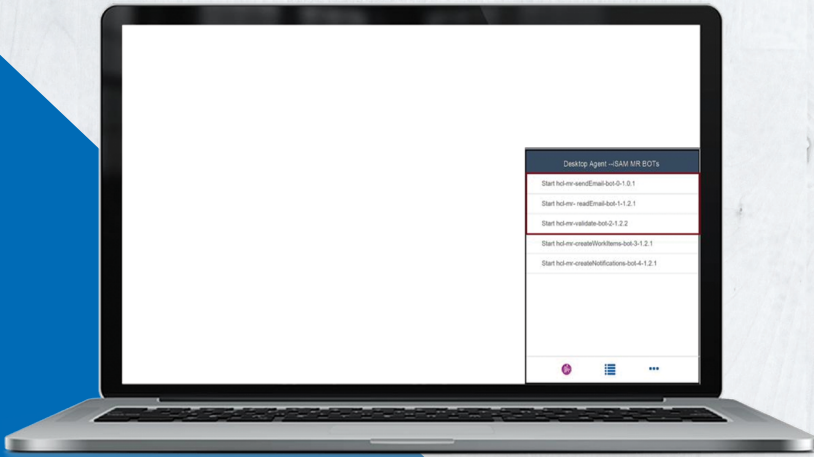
Desktop Agent --iSAM MR BOTs

Start hcl-mr-sendEmail-bot-0-1.0.1

Start hcl-mr- readEmail-bot-1-1.2.1

Start hcl-mr-validate-bot-2-1.2.2

Start hcl-mr-createWorkItems-bot-3-1.2.1

Start hcl-mr-createNotifications-bot-4-1.2.1